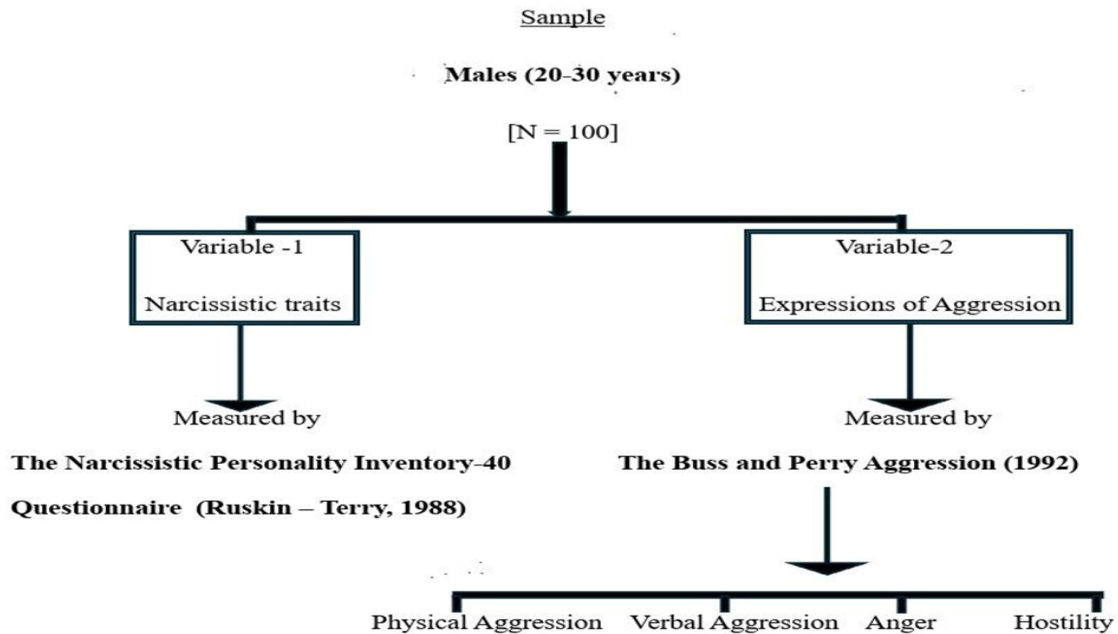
Sample

Males (20-30 years)

[N = 100]

Variable -1

Narcissistic traits

Measured by

The Narcissistic Personality Inventory-40 Questionnaire (Ruskin – Terry, 1988)

Variable-2

Expressions of Aggression

Measured by

The Buss and Perry Aggression (1992)

Physical Aggression

Verbal Aggression

Anger

Hostility